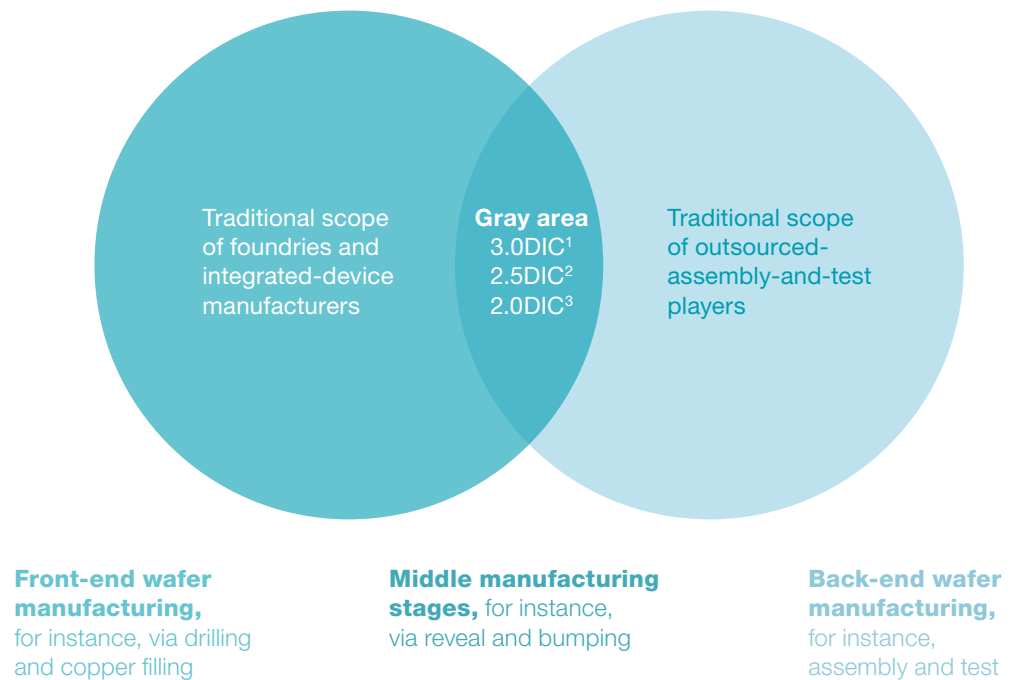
Traditional scope of foundries and integrated-device manufacturers

Gray area
3.0DIC$^1$
2.5DIC$^2$
2.0DIC$^3$

Traditional scope of outsourced-assembly-and-test players

Front-end wafer manufacturing, for instance, via drilling and copper filling

Middle manufacturing stages, for instance, via reveal and bumping

Back-end wafer manufacturing, for instance, assembly and test